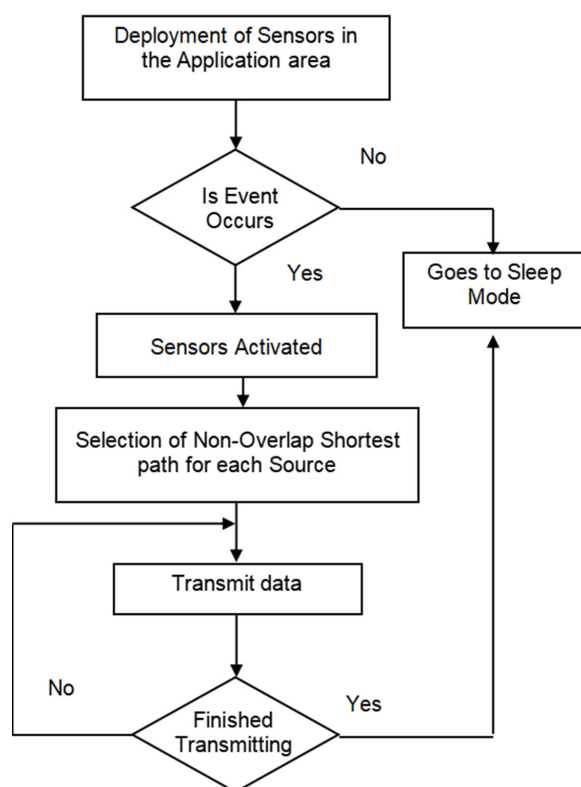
Deployment of Sensors in the Application area

No

Is Event Occurs

Yes

Goes to Sleep Mode

Sensors Activated

Selection of Non-Overlap Shortest path for each Source

Transmit data

No

Yes

Finished Transmitting